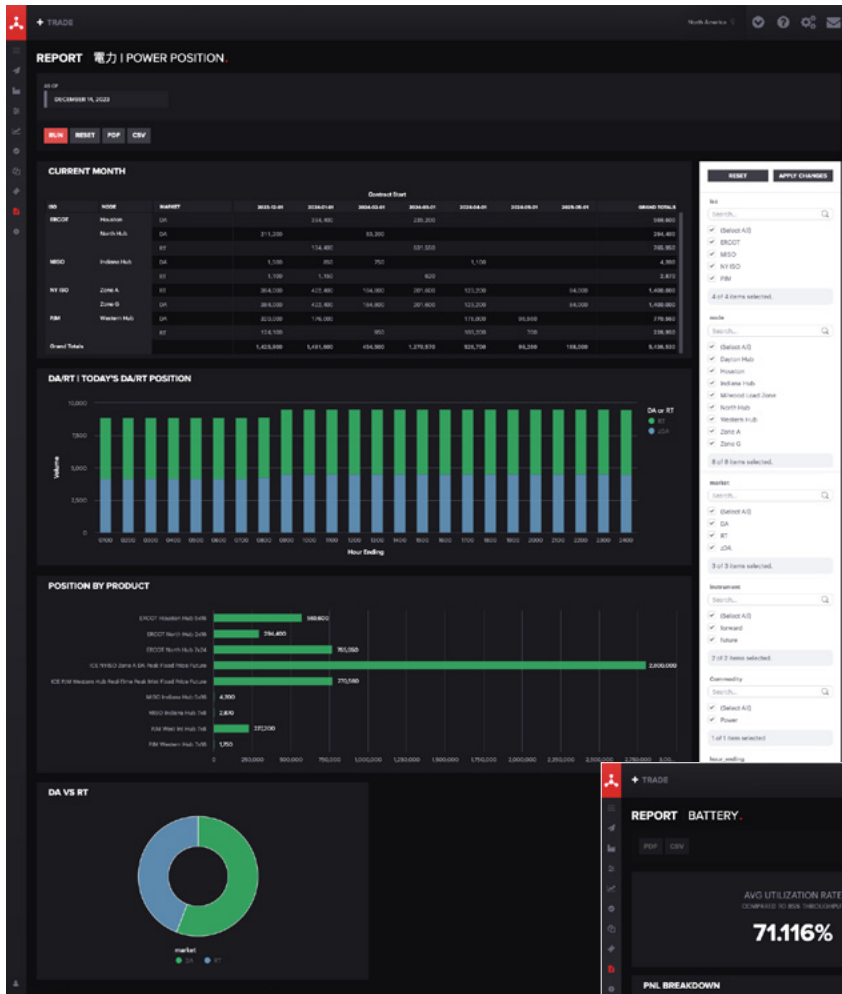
+ TRADE

North America

REPORT 電力 | POWER POSITION.

AS OF
DECEMBER 14, 2023

RUN RESET PDF CSV

CURRENT MONTH

Contract Start

| ISO | NODE | MARKET | 2023-12-01 | 2024-01-01 | 2024-02-01 | 2024-03-01 | 2024-04-01 | 2024-05-01 | 2025-05-01 | GRAND TOTALS |
|---|---|---|---|---|---|---|---|---|---|---|
| ERCOT | Houston | DA | | 334,400 | | 235,200 | | | | 569,600 |
| | North Hub | DA | 211,200 | | 83,200 | | | | | 294,400 |
| | | RT | | 134,400 | | 331,550 | | | | 765,550 |
| MISO | Indiana Hub | DA | 1,500 | 850 | 750 | | 1,100 | | | 4,300 |
| | | RT | 1,100 | 1,150 | | 620 | | | | 2,870 |
| NY ISO | Zone A | RT | 364,000 | 422,400 | 184,800 | 201,600 | 123,200 | | 54,000 | 1,400,000 |
| | Zone G | RT | 364,000 | 422,400 | 184,800 | 201,600 | 123,200 | | 54,000 | 1,400,000 |
| PJM | Western Hub | DA | 323,000 | 176,000 | | | 176,000 | 95,000 | | 770,560 |
| | | RT | 174,100 | | 850 | | 101,200 | 700 | | 276,850 |
| Grand Totals | | | 1,425,000 | 1,491,000 | 454,500 | 1,279,570 | 925,700 | 95,200 | 108,000 | 5,486,530 |

DA/RT | TODAY'S DA/RT POSITION

10,000
7,500
5,000
2,500
0
Volume
0100 0200 0300 0400 0500 0600 0700 0800 0900 1000 1100 1200 1300 1400 1500 1600 1700 1800 1900 2000 2100 2200 2300 2400
Hour Ending
DA or RT
RT
zDA

POSITION BY PRODUCT

ERCOT Houston Hub 5x16 569,600
ERCOT North Hub 2x16 294,400
ERCOT North Hub 7x24 765,550
ICE NYISO Zone A DA Peak Fixed Price Future 2,800,000
ICE PJM Western Hub Real-Time Peak Mini Fixed Price Future 770,560
MISO Indiana Hub 5x16 4,300
MISO Indiana Hub 7x8 2,870
PJM West Int Hub 7x8 277,200
PJM Western Hub 7x8 1,750
0 250,000 500,000 750,000 1,000,000 1,250,000 1,500,000 1,750,000 2,000,000 2,250,000 2,500,000 2,750,000 3,000,000

DA VS RT

market
DA RT

RESET APPLY CHANGES

iso
Search...
(Select All)
ERCOT
MISO
NY ISO
PJM
4 of 4 items selected.

node
Search...
(Select All)
Dayton Hub
Houston
Indiana Hub
Milwood Load Zone
North Hub
Western Hub
Zone A
Zone G
8 of 8 items selected.

market
Search...
(Select All)
DA
RT
zDA
3 of 3 items selected.

instrument
Search...
(Select All)
forward
future
2 of 2 items selected.

Commodity
Search...
(Select All)
Power
1 of 1 item selected.

hour_ending

+ TRADE

REPORT BATTERY.

PDF CSV

AVG UTILIZATION RATE
COMPARED TO MAX THROUGHPUT

71.116%

PNL BREAKDOWN